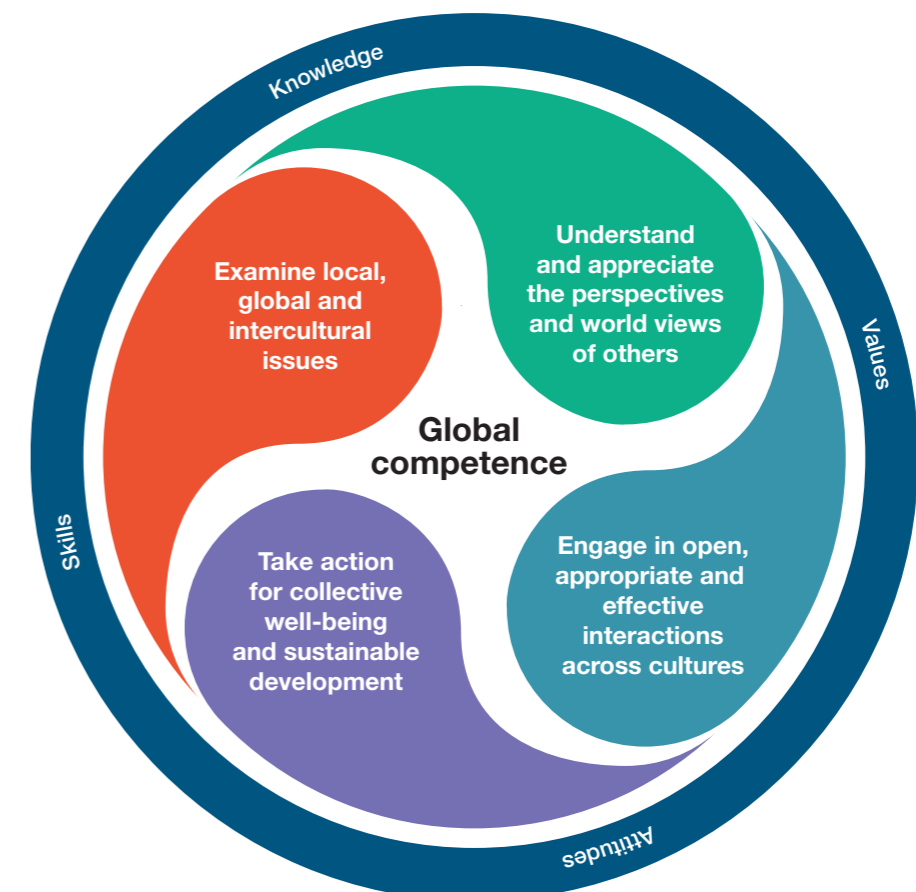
Knowledge

Values

Attitudes

Skills

Examine local, global and intercultural issues

Understand and appreciate the perspectives and world views of others

Global competence

Take action for collective well-being and sustainable development

Engage in open, appropriate and effective interactions across cultures